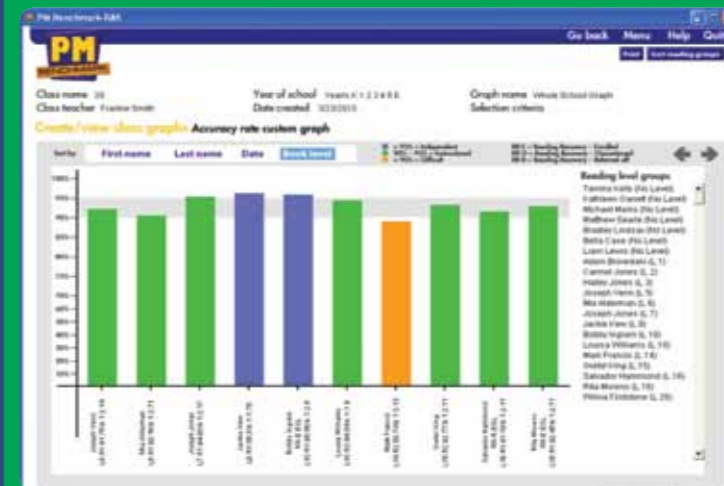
PM Benchmark-R&R

PM BENCHMARK

Go back Menu Help Quit

Print Sort reading groups

Class name 3B
Class teacher Frankie Smith

Year of school Years K 1 2 3 4 5 6
Date created 3/2/2010

Graph name Whole School Graph
Selection criteria

Create/view class graphs Accuracy rate custom graph

Sort by: First name Last name Date Book level

Reading level groups
Tamina Kells (No Level)
Kathleen Gazelli (No Level)
Michael Marks (No Level)
Mathew Searle (No Level)
Bradley Lindsay (No Level)
Bella Case (No Level)
Liam Lewis (No Level)
Adam Brownlan (L 1)
Carmel Jones (L 2)
Hailey Jones (L 3)
Joseph Venn (L 5)
Mia Haleman (L 6)
Joseph Jones (L 7)
Jackie Vaw (L 8)
Bobby Ingram (L 10)
Louisa Williams (L 10)
Mark Francis (L 14)
Dottie King (L 15)
Salvador Hammond (L 16)
Rita Moreno (L 18)
Prince Firststone (L 20)

100%
95%
90%
85%
80%
75%
70%
65%
60%
55%
50%
45%
40%
35%
30%
25%
20%

Joseph Venn
Mia Haleman
Joseph Jones
Jackie Vaw
Bobby Ingram
Louisa Williams
Mark Francis
Dottie King
Salvador Hammond
Rita Moreno